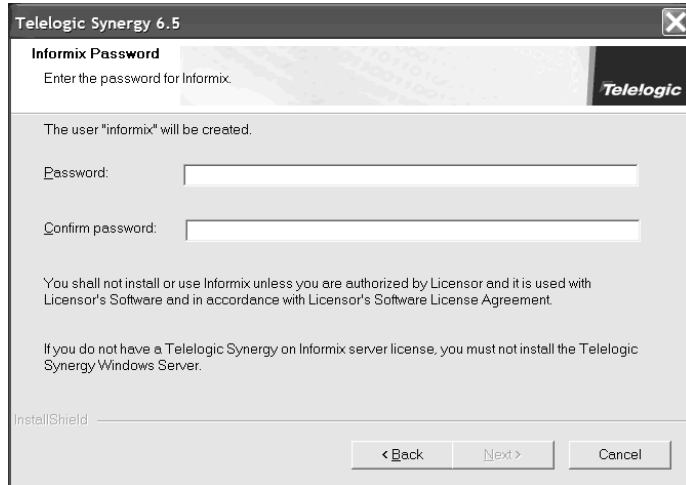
Telelogic Synergy 6.5

Informix Password

Enter the password for Informix.

Telelogic

The user "informix" will be created.

Password:

Confirm password:

You shall not install or use Informix unless you are authorized by Licensor and it is used with Licensor's Software and in accordance with Licensor's Software License Agreement.

If you do not have a Telelogic Synergy on Informix server license, you must not install the Telelogic Synergy Windows Server.

InstallShield

< Back

Next >

Cancel